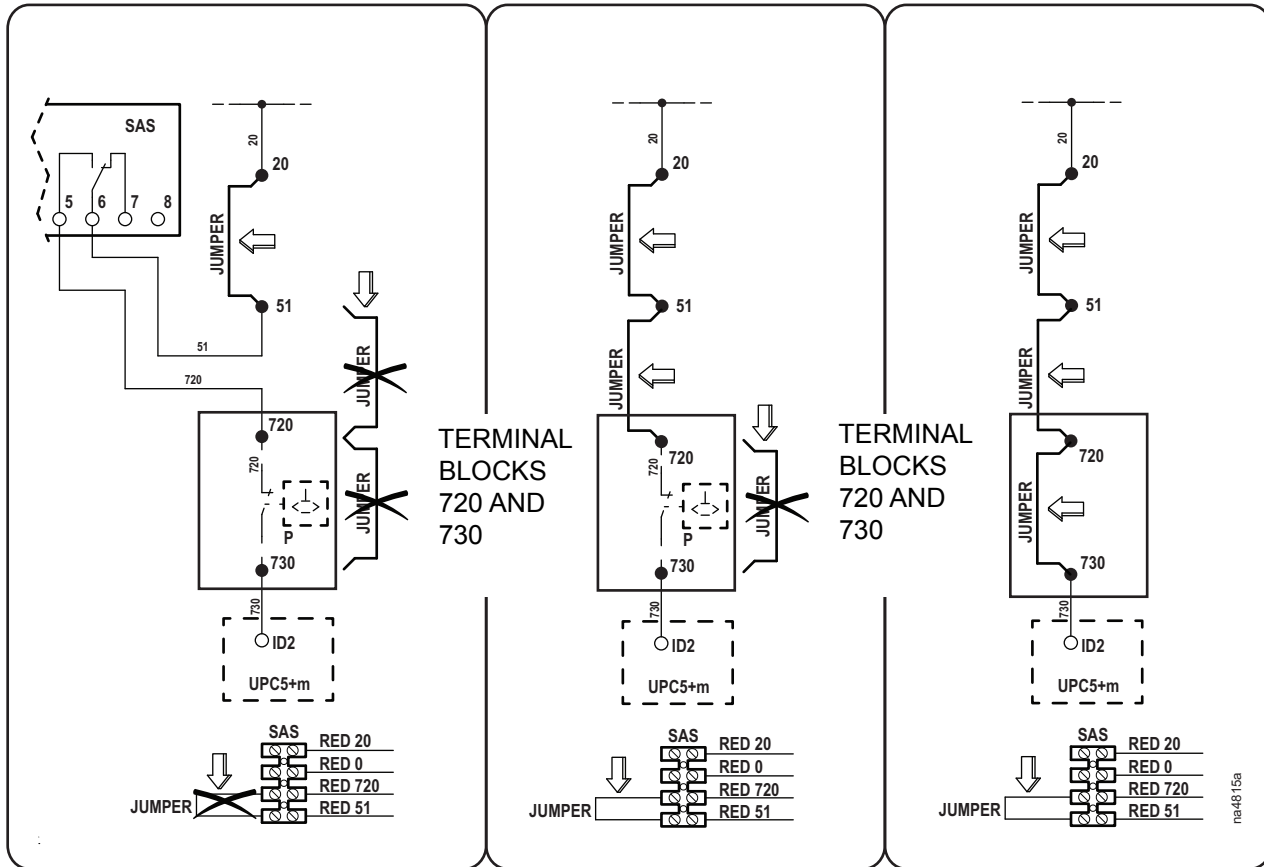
SAS
5 6 7 8
20
20
JUMPER
51
51
720
JUMPER
720
720
JUMPER
P
730
730
ID2
UPC5+m
SAS
RED 20
RED 0
RED 720
RED 51
JUMPER

TERMINAL BLOCKS 720 AND 730

20
20
JUMPER
51
JUMPER
720
720
JUMPER
P
730
730
ID2
UPC5+m
SAS
RED 20
RED 0
RED 720
RED 51
JUMPER

TERMINAL BLOCKS 720 AND 730

20
20
JUMPER
51
JUMPER
720
JUMPER
730
730
ID2
UPC5+m
SAS
RED 20
RED 0
RED 720
RED 51
JUMPER

na4815a